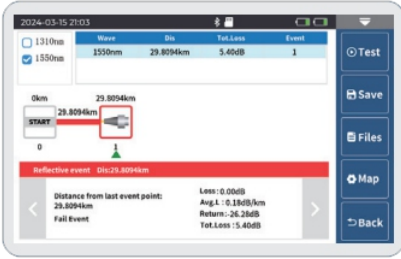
2024-03-15 21:03

1310nm
1550nm

| Wave | Dis | Tot.Loss | Event |
|---|---|---|---|
| 1550nm | 29.8094km | 5.40dB | 1 |

0km
29.8094km
29.8094km
START
0
1

Reflective event Dis:29.8094km

Distance from last event point:
29.8094km
Fail Event

Loss : 0.00dB
Avg.L : 0.18dB/km
Return : -26.28dB
Tot.Loss : 5.40dB

Test
Save
Files
Map
Back